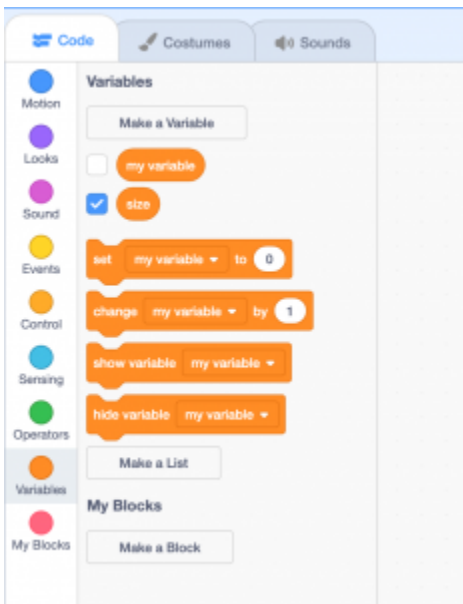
Code
Costumes
Sounds

Motion
Looks
Sound
Events
Control
Sensing
Operators
Variables
My Blocks

Variables

Make a Variable

my variable

size

set my variable to 0

change my variable by 1

show variable my variable

hide variable my variable

Make a List

My Blocks

Make a Block